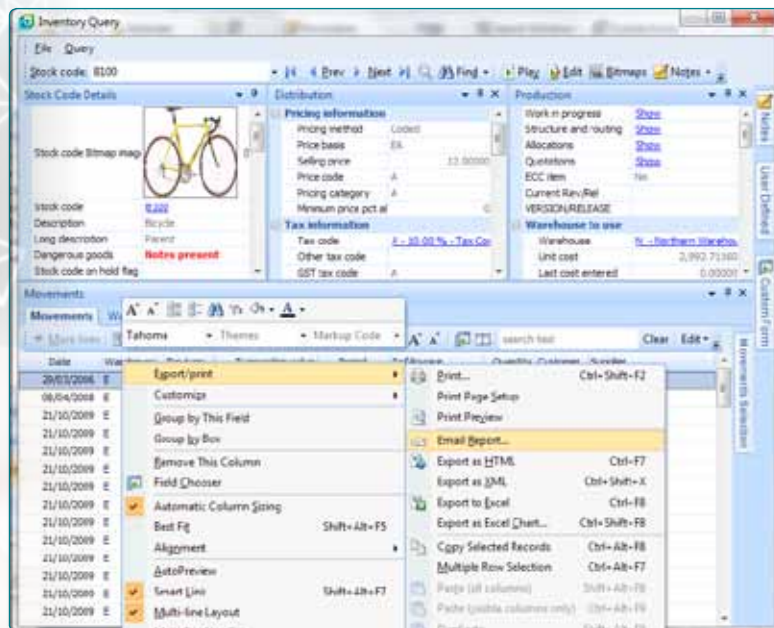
Inventory Query

File Query

Stock code: B100

Prev Next Find Play Edit Bitmaps Notes

Stock Code Details

Stock code Bitmap image

Stock code B100
Description Bicycle
Long description Parent
Dangerous goods Notes present
Stock code on hold flag

Distribution

Pricing information
Pricing method Coded
Price basis EA
Selling price 12.00000
Price code A
Pricing category A
Minimum price pct at 0
Tax information
Tax code A - 10.00 % - Tax Co
Other tax code
GST tax code A

Production

Work in progress Show
Structure and routing Show
Allocations Show
Quotations Show
ECC item No
Current Rev/Rel
VERSION/RELEASE
Warehouse to use
Warehouse N - Northern Warehou
Unit cost 2,992.71360
Last cost entered 0.00000

Notes

User Defined

Custom Form

Movements

Movements

Tahoma Themes Markup Code search text Clear Edit

Date
20/03/2006 E
08/04/2008 E
21/10/2009 E
21/10/2009 E
21/10/2009 E
21/10/2009 E
21/10/2009 E
21/10/2009 E
21/10/2009 E
21/10/2009 E
21/10/2009 E
21/10/2009 E
21/10/2009 E
21/10/2009 E

Export/print
Customize
Group by This Field
Group by Box
Remove This Column
Field Chooser
Automatic Column Sizing
Best Fit Shift+Alt+F5
Alignment
AutoPreview
Smart Line Shift+Alt+F7
Multi-line Layout

Print... Ctrl+Shift+F2
Print Page Setup
Print Preview
Email Report...
Export as HTML Ctrl+F7
Export as XML Ctrl+Shift+X
Export to Excel Ctrl+F8
Export as Excel Chart... Ctrl+Shift+F8
Copy Selected Records Ctrl+Alt+F8
Multiple Row Selection Ctrl+Alt+F7
Paste (all columns) Shift+Alt+F8
Paste (visible columns only) Ctrl+Alt+F9

Movements Selection